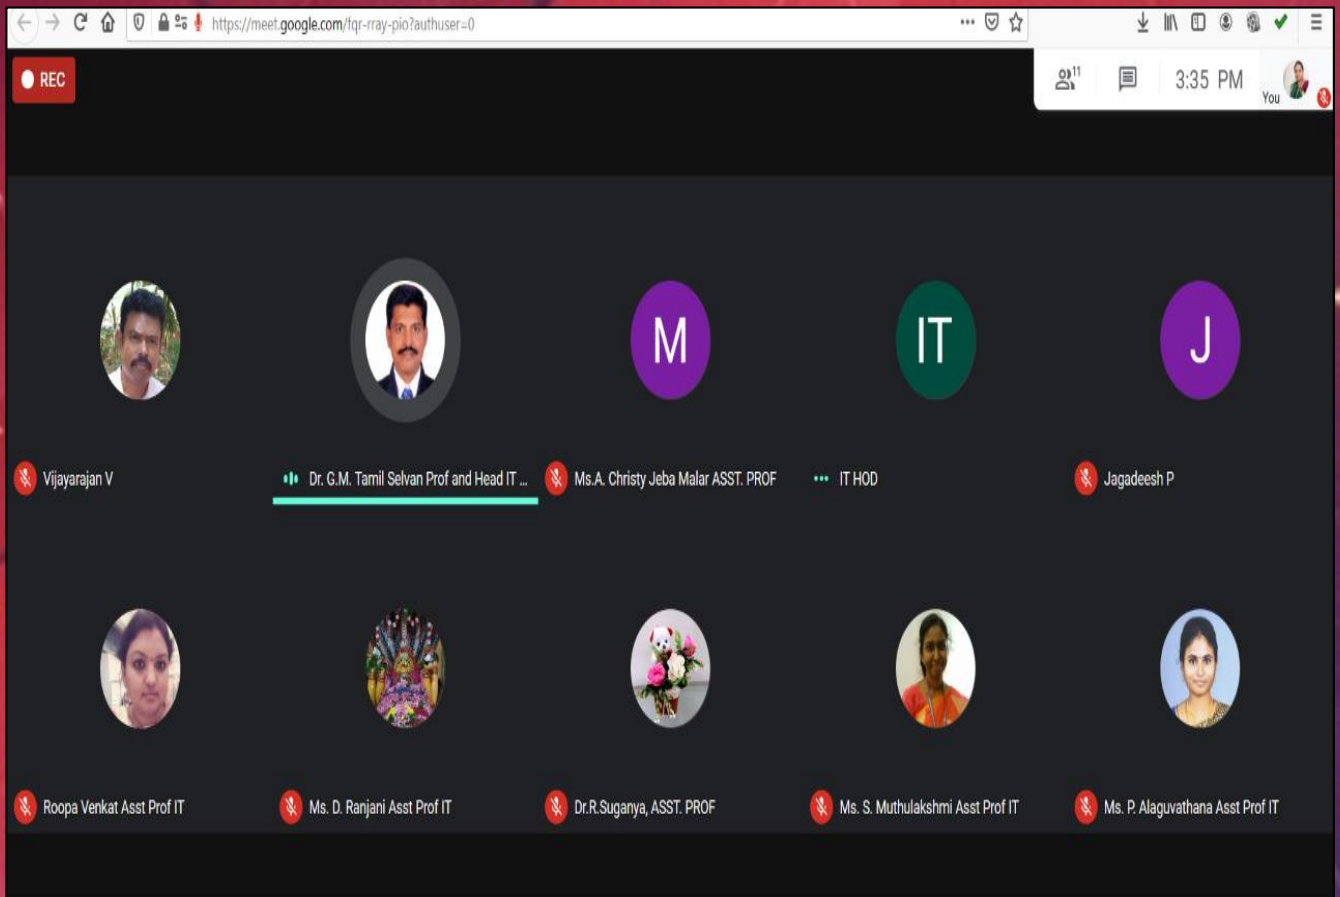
https://meet.google.com/fqr-rray-pio?authuser=0

REC

11

3:35 PM

You

M

IT

J

Vijayarajan V

Dr. G.M. Tamil Selvan Prof and Head IT ...

Ms.A. Christy Jeba Malar ASST. PROF

IT HOD

Jagadeesh P

Roopa Venkat Asst Prof IT

Ms. D. Ranjani Asst Prof IT

Dr.R.Suganya, ASST. PROF

Ms. S. Muthulakshmi Asst Prof IT

Ms. P. Alaguvathana Asst Prof IT